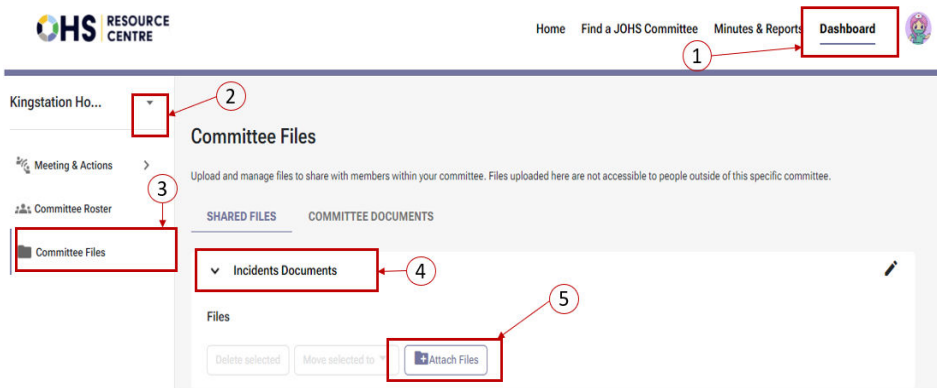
OHS RESOURCE CENTRE

Home Find a JOHS Committee Minutes & Reports Dashboard

1

Kingstation Ho...

2

Meeting & Actions

3

Committee Roster

Committee Files

Committee Files

Upload and manage files to share with members within your committee. Files uploaded here are not accessible to people outside of this specific committee.

SHARED FILES COMMITTEE DOCUMENTS

Incidents Documents

4

5

Files

Delete selected Move selected to Attach Files